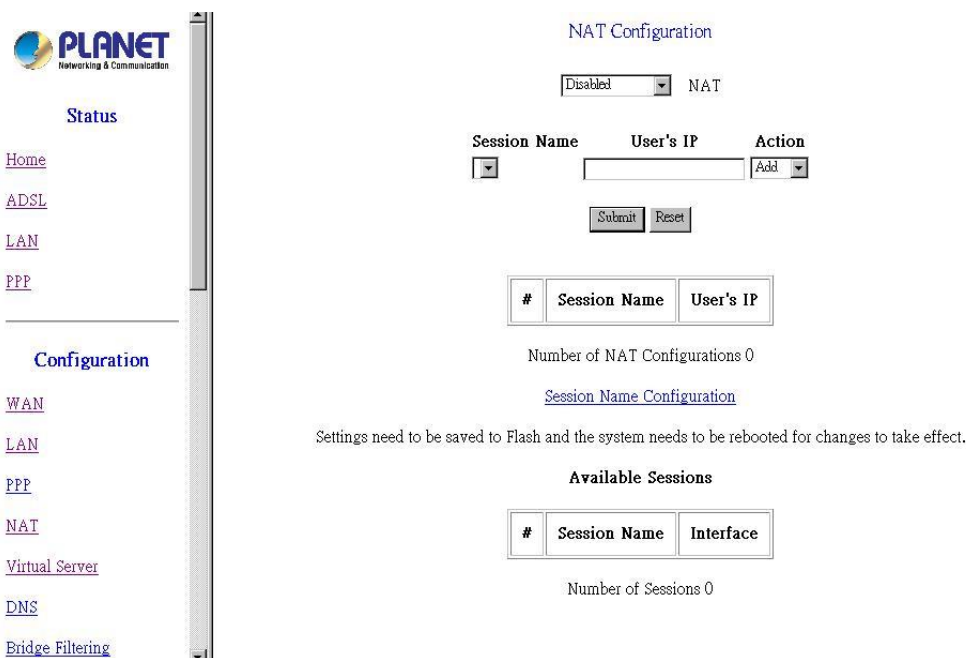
PLANET
Networking & Communication

Status

Home

ADSL

LAN

PPP

Configuration

WAN

LAN

PPP

NAT

Virtual Server

DNS

Bridge Filtering

NAT Configuration

Disabled NAT

Session Name User's IP Action

Add

Submit Reset

| # | Session Name | User's IP |
|---|---|---|

Number of NAT Configurations 0

Session Name Configuration

Settings need to be saved to Flash and the system needs to be rebooted for changes to take effect.

Available Sessions

| # | Session Name | Interface |
|---|---|---|

Number of Sessions 0